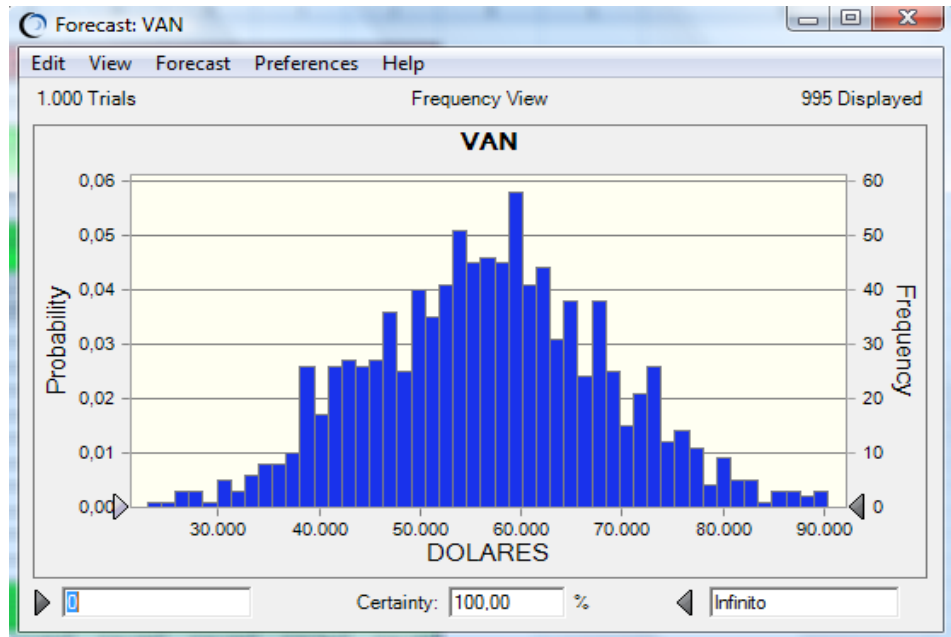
Forecast: VAN

Edit View Forecast Preferences Help

1.000 Trials Frequency View 995 Displayed

VAN

Probability

0,06
0,05
0,04
0,03
0,02
0,01
0,00

Frequency

60
50
40
30
20
10
0

30.000 40.000 50.000 60.000 70.000 80.000 90.000

DOLARES

0

Certainty: 100,00 %

Infinito